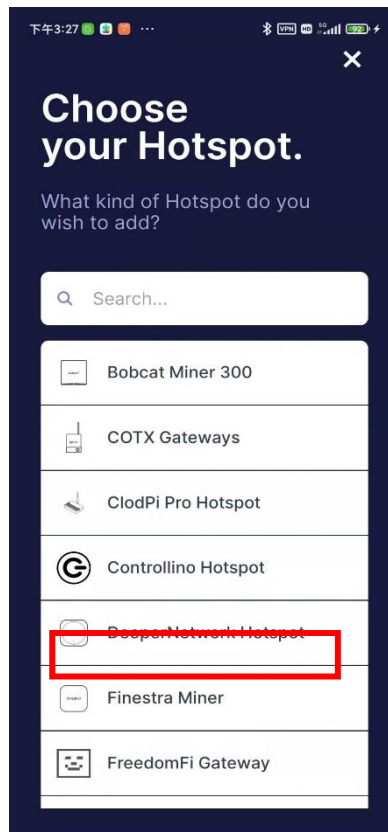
下午3:27 ···
VPN HD 5G 92

Choose your Hotspot.

What kind of Hotspot do you wish to add?

Search...

Bobcat Miner 300

COTX Gateways

ClodPi Pro Hotspot

Controllino Hotspot

DeeperNetwork Hotspot

Finestra Miner

FreedomFi Gateway